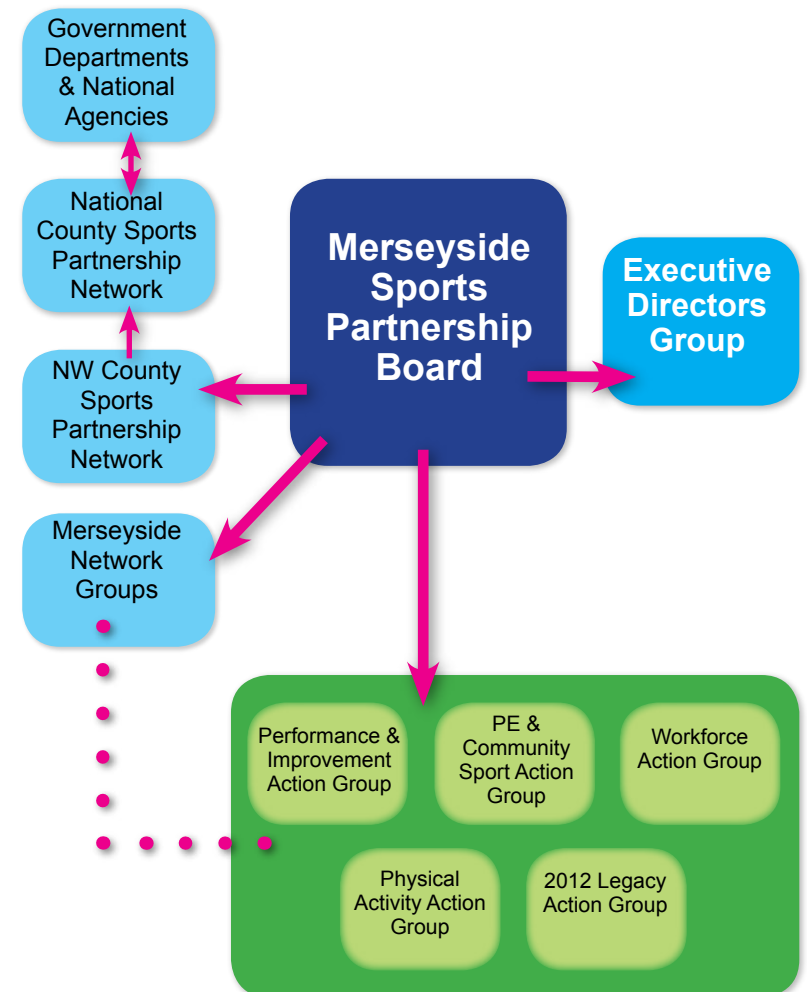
Government Departments & National Agencies

National County Sports Partnership Network

NW County Sports Partnership Network

Merseyside Network Groups

Merseyside Sports Partnership Board

Executive Directors Group

Performance & Improvement Action Group

PE & Community Sport Action Group

Workforce Action Group

Physical Activity Action Group

2012 Legacy Action Group